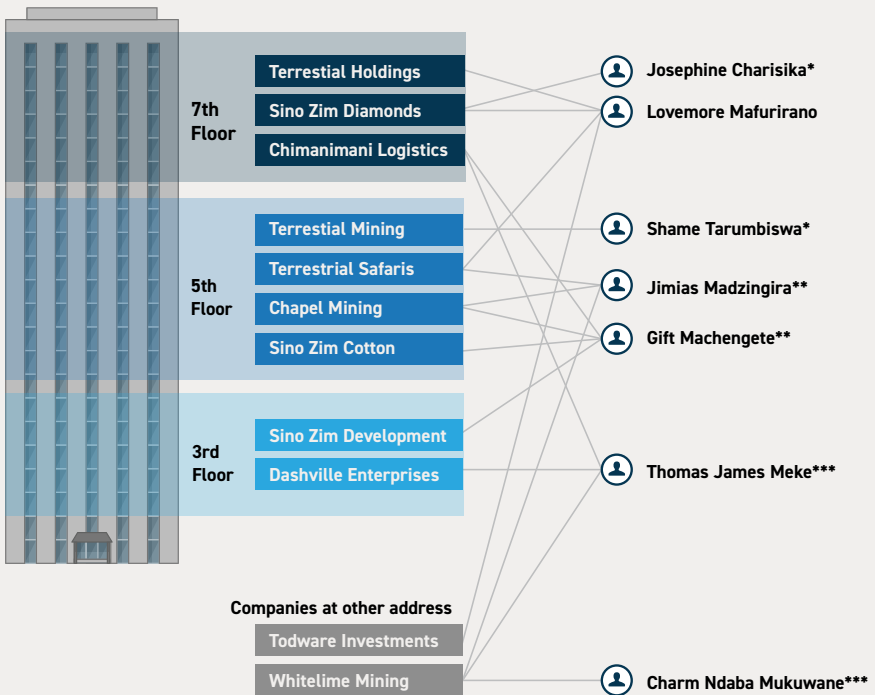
7th Floor

Terrestial Holdings

Sino Zim Diamonds

Chimanimani Logistics

5th Floor

Terrestial Mining

Terrestrial Safaris

Chapel Mining

Sino Zim Cotton

3rd Floor

Sino Zim Development

Dashville Enterprises

Companies at other address

Todware Investments

Whitelime Mining

Josephine Charisika*

Lovemore Mafurirano

Shame Tarumbiswa*

Jimias Madzingira**

Gift Machengete**

Thomas James Meke***

Charm Ndaba Mukuwane***